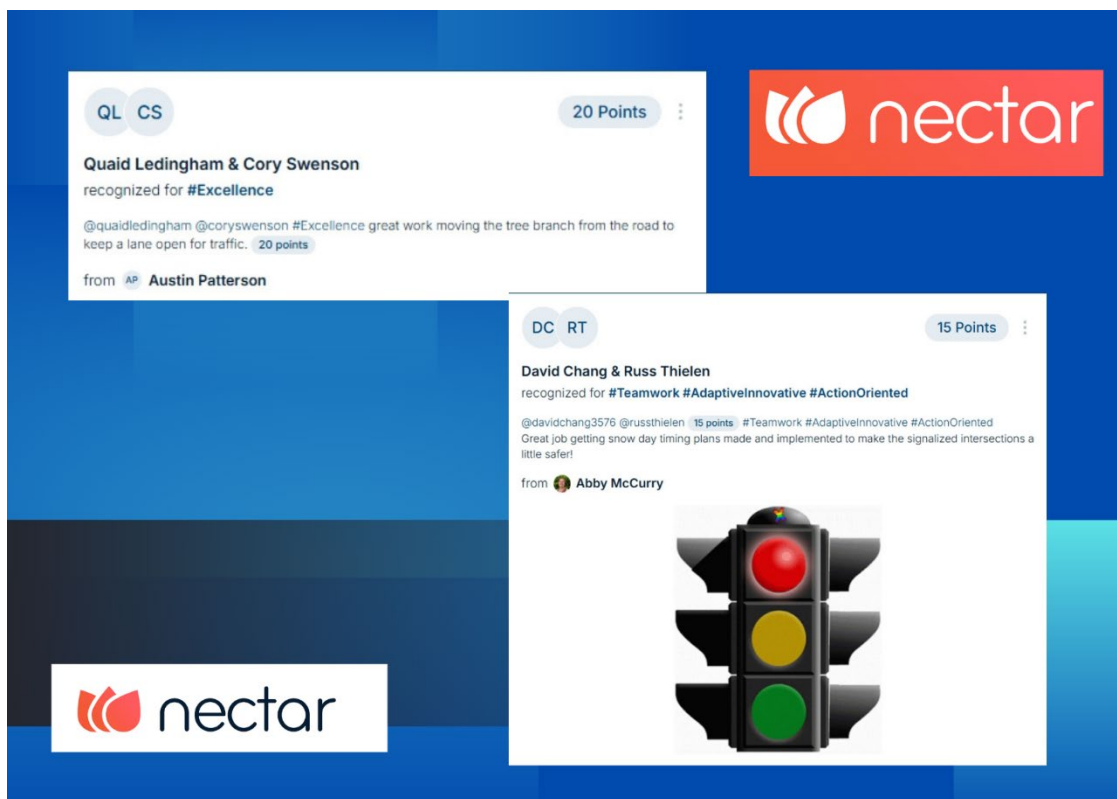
QL CS

20 Points

Quaid Ledingham & Cory Swenson

recognized for #Excellence

@quaidledingham @coryswenson #Excellence great work moving the tree branch from the road to keep a lane open for traffic. 20 points

from AP Austin Patterson

nectar

DC RT

15 Points

David Chang & Russ Thielen

recognized for #Teamwork #AdaptiveInnovative #ActionOriented

@davidchang3576 @russthielen 15 points #Teamwork #AdaptiveInnovative #ActionOriented Great job getting snow day timing plans made and implemented to make the signalized intersections a little safer!

from Abby McCurry

nectar